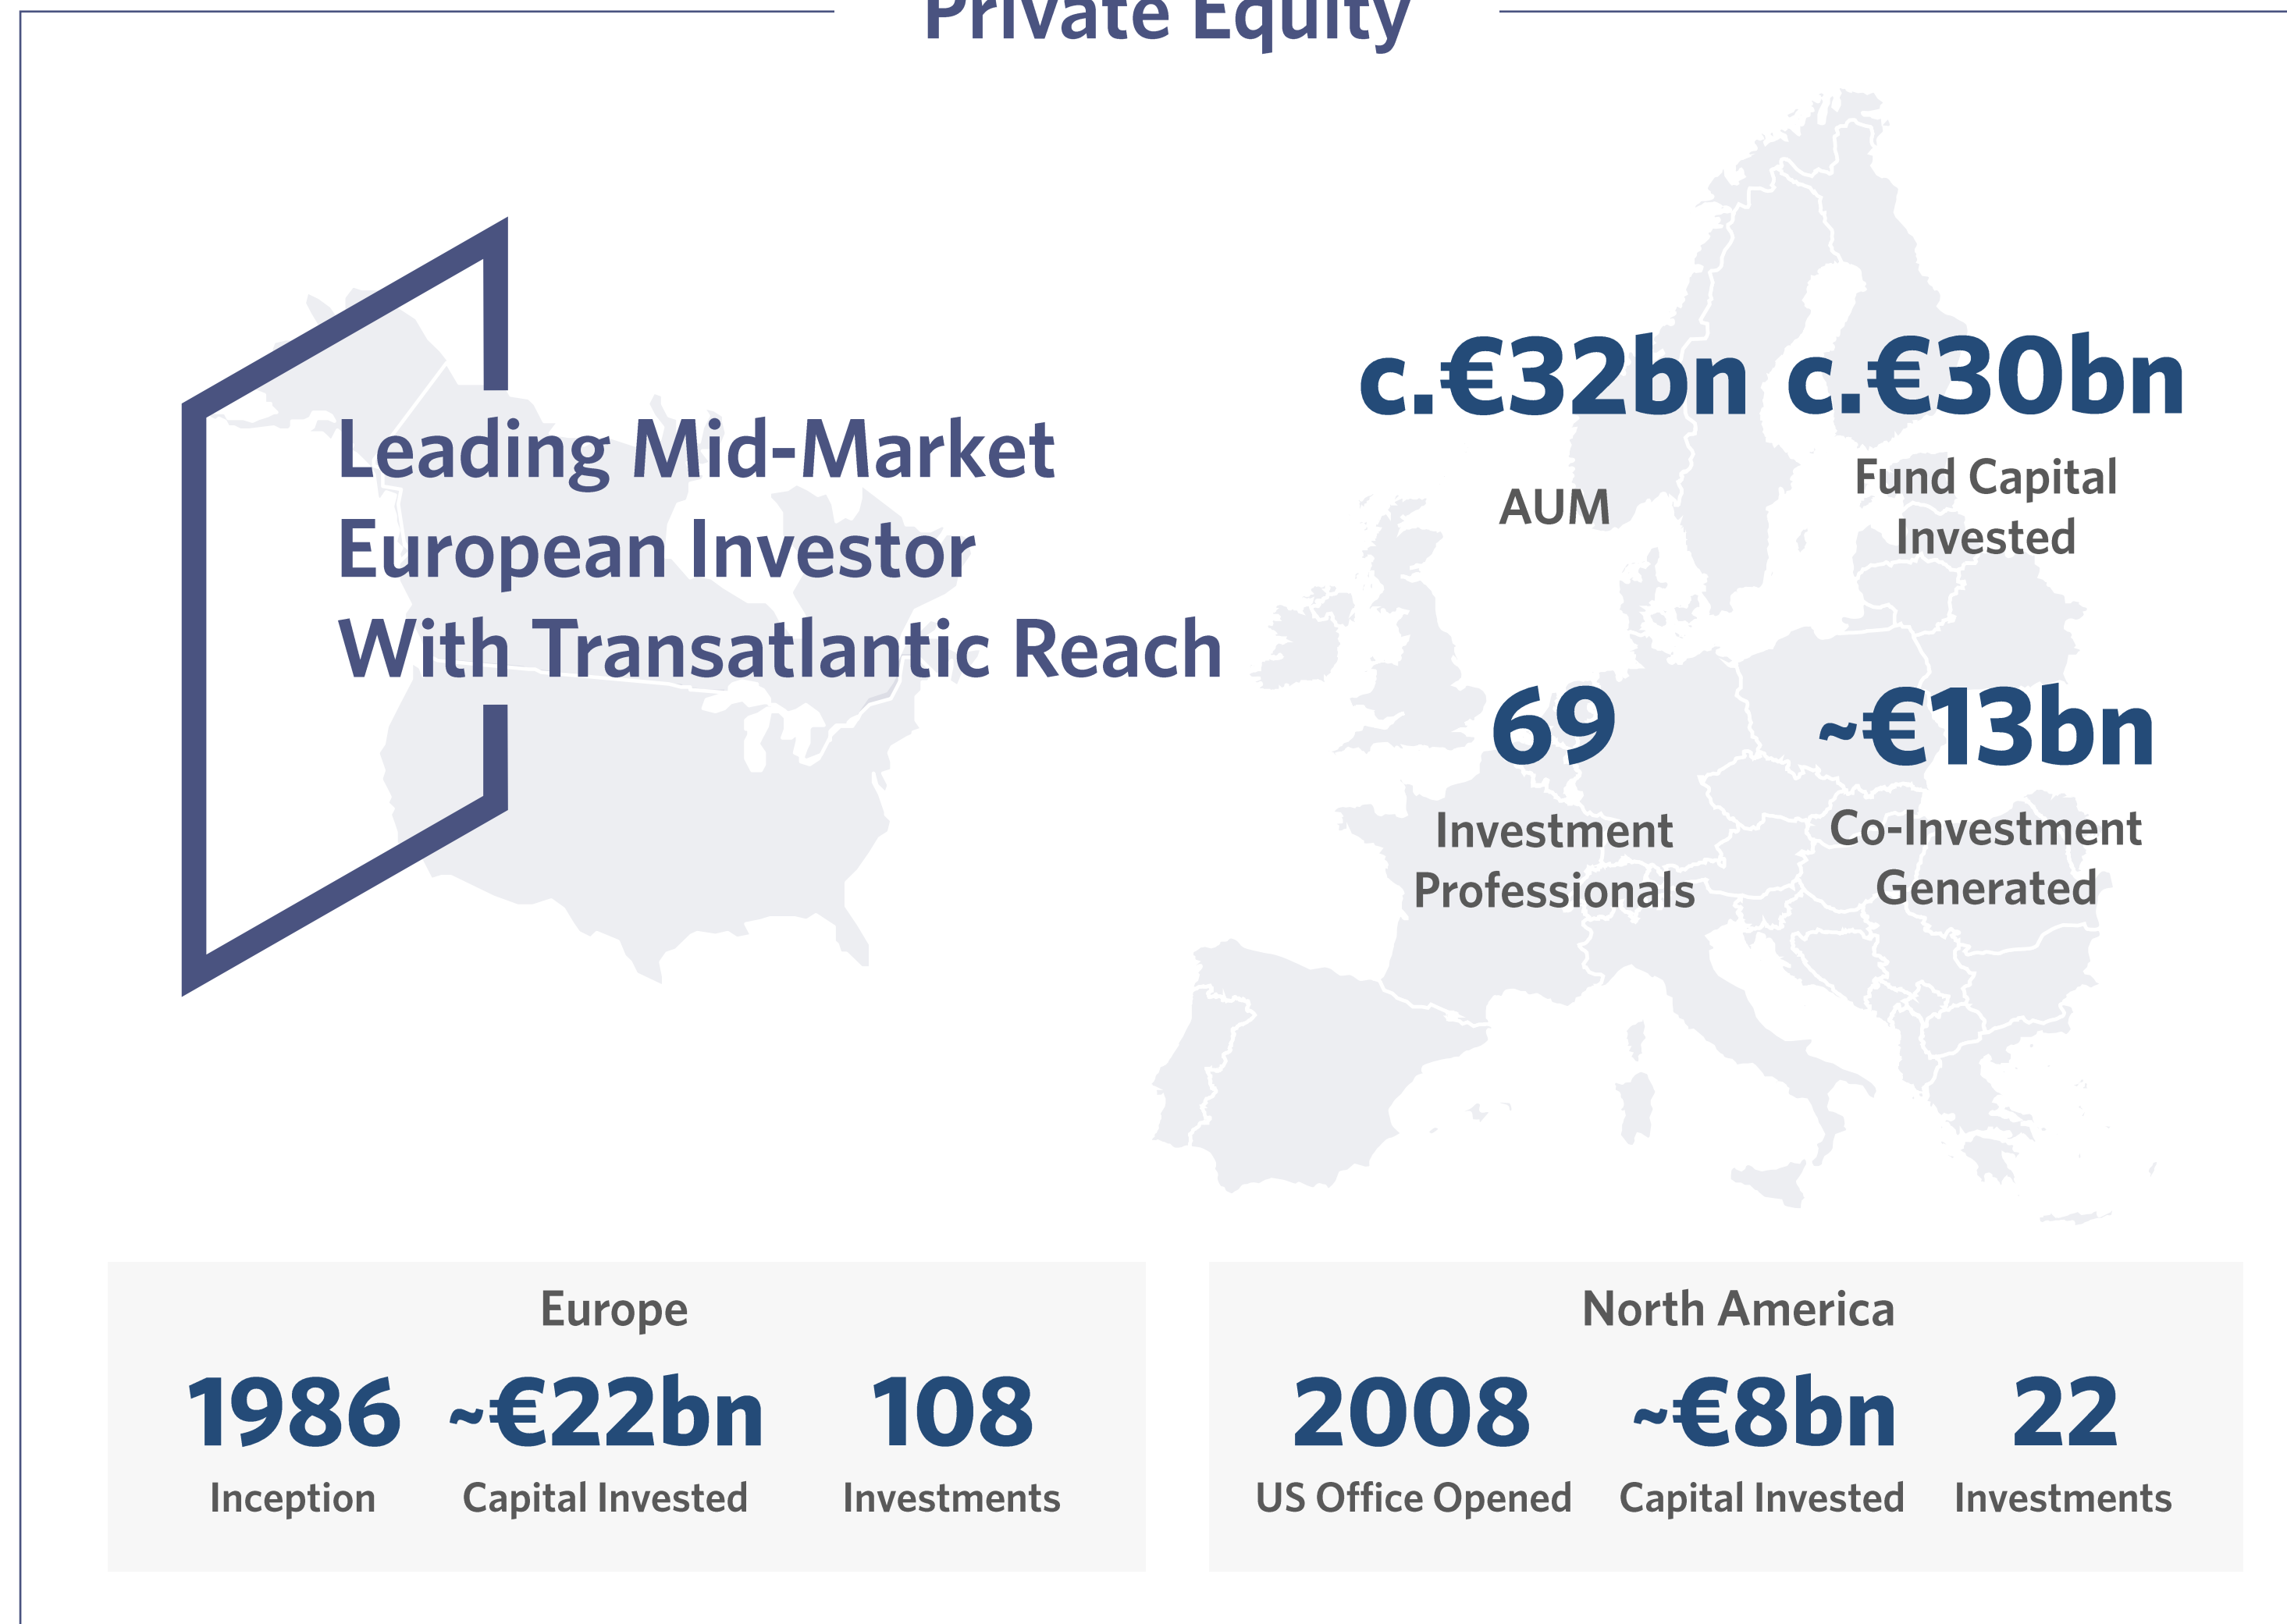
Private Equity

Leading Mid-Market European Investor With Transatlantic Reach

c.€32bn
AUM

c.€30bn
Fund Capital Invested

69
Investment Professionals

~€13bn
Co-Investment Generated

Europe

1986
Inception

~€22bn
Capital Invested

108
Investments

North America

2008
US Office Opened

~€8bn
Capital Invested

22
Investments